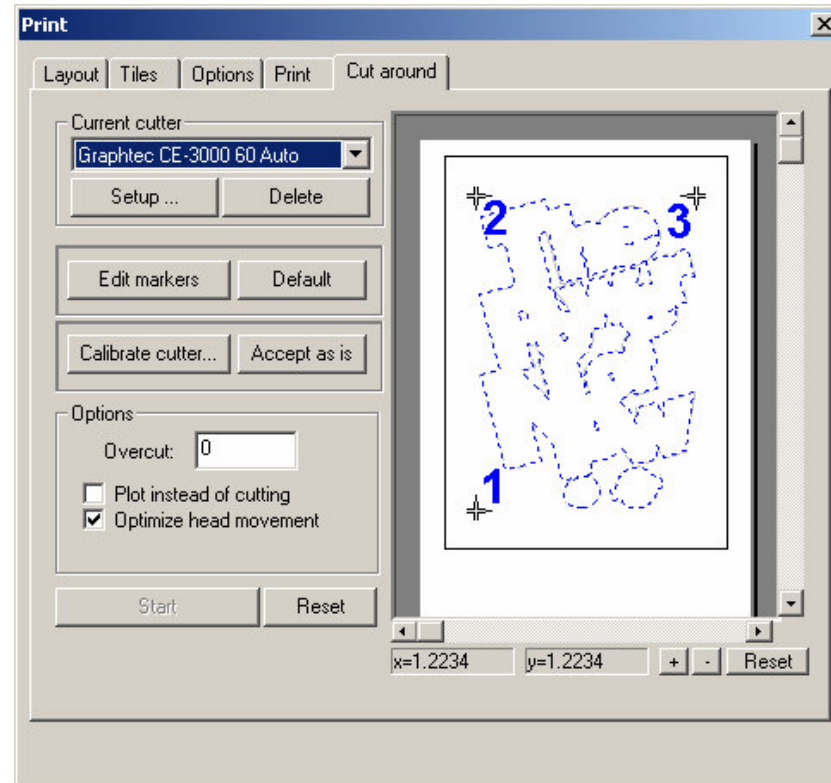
Print

X

Layout | Tiles | Options | Print | Cut around

Current cutter

Graphtec CE-3000 60 Auto

Setup ... Delete

Edit markers Default

Calibrate cutter... Accept as is

Options

Overcut: 0

Plot instead of cutting

Optimize head movement

Start Reset

2 3

1

x=1.2234 y=1.2234 + - Reset